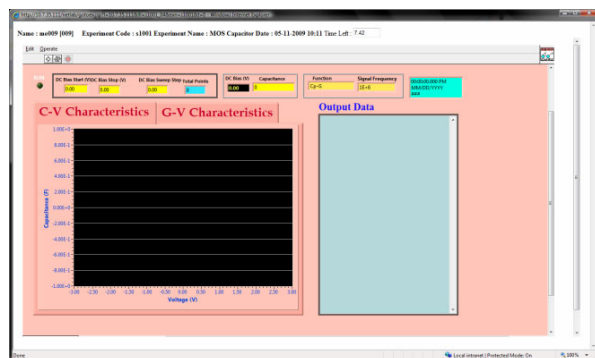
Name : me009 [009] Experiment Code : s1001 Experiment Name : MOS Capacitor Date : 05-11-2009 10:11 Time Left : 7.42

Edit Operate

DC Bias Start (V) 0.00
DC Bias Stop (V) 0.00
DC Bias Sweep Step 0.00
Total Points 0

DC Bias (V) 0.00
Capacitance 0

Function Cp-G
Signal Frequency 1E+6

00:00:00.000 PM
MM/DD/YYYY
###

C-V Characteristics
G-V Characteristics

Output Data

1.00E-3
8.00E-1
6.00E-1
4.00E-1
2.00E-1
0.00E+0
-2.00E-1
-4.00E-1
-6.00E-1
-8.00E-1
-1.00E-3

Capacitance (F)

-3.00 -2.50 -2.00 -1.50 -1.00 -0.50 0.00 0.50 1.00 1.50 2.00 2.50 3.00

Voltage (V)

Done

Local intranet | Protected Mode: On

100%